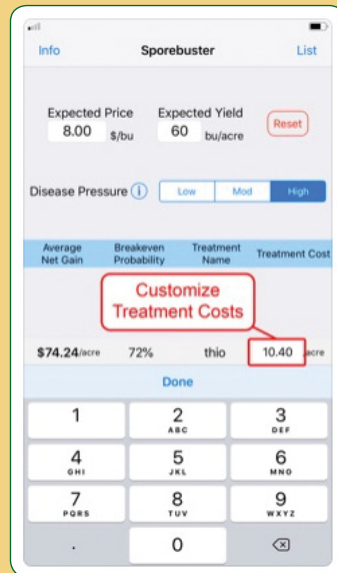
Info

Sporebuster

List

Expected Price
8.00 $/bu

Expected Yield
60 bu/acre

Reset

Disease Pressure (i)

Low

Mod

High

| Average Net Gain | Breakeven Probability | Treatment Name | Treatment Cost |
|---|---|---|---|
| $74.24/acre | 72% | thio | 10.40 /acre |

Customize Treatment Costs

Done

1

2
ABC

3
DEF

4
GHI

5
JKL

6
MNO

7
PQRS

8
TUV

9
WXYZ

.

0